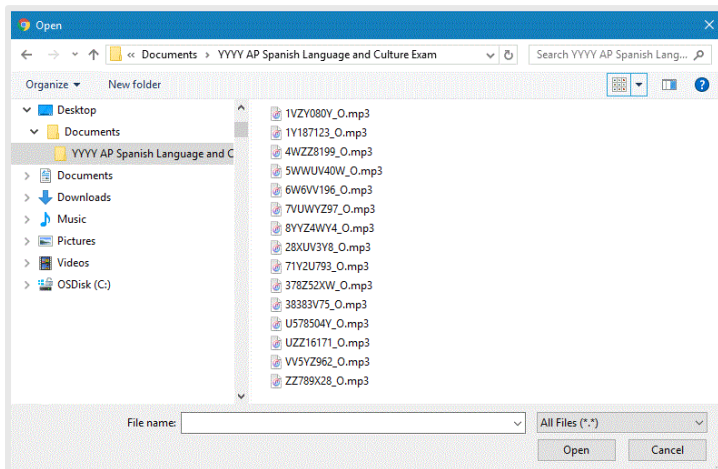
Open

« Documents › YYYY AP Spanish Language and Culture Exam

Search YYYY AP Spanish Lang...

Organize ▾ New folder

Desktop
Documents
YYYY AP Spanish Language and C
Documents
Downloads
Music
Pictures
Videos
OSDisk (C:)

1VZY080Y_O.mp3
1Y187123_O.mp3
4WZZ8199_O.mp3
5WWUV40W_O.mp3
6W6VV196_O.mp3
7VUWYZ97_O.mp3
8YYZ4WY4_O.mp3
28XUV3Y8_O.mp3
71Y2U793_O.mp3
378Z52XW_O.mp3
38383V75_O.mp3
U578504Y_O.mp3
UZZ16171_O.mp3
VV5YZ962_O.mp3
ZZ789X28_O.mp3

File name:

All Files (*.*)

Open

Cancel